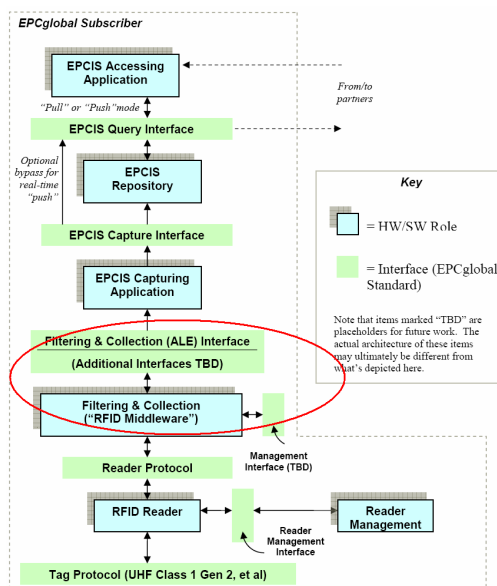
EPCglobal Subscriber

EPCIS Accessing Application

From/to partners

"Pull" or "Push" mode

EPCIS Query Interface

Optional bypass for real-time "push"

EPCIS Repository

EPCIS Capture Interface

EPCIS Capturing Application

Filtering & Collection (ALE) Interface

(Additional Interfaces TBD)

Filtering & Collection ("RFID Middleware")

Management Interface (TBD)

Reader Protocol

RFID Reader

Reader Management Interface

Reader Management

Tag Protocol (UHF Class 1 Gen 2, et al)

Key

= HW/SW Role

= Interface (EPCglobal Standard)

Note that items marked "TBD" are placeholders for future work. The actual architecture of these items may ultimately be different from what's depicted here.